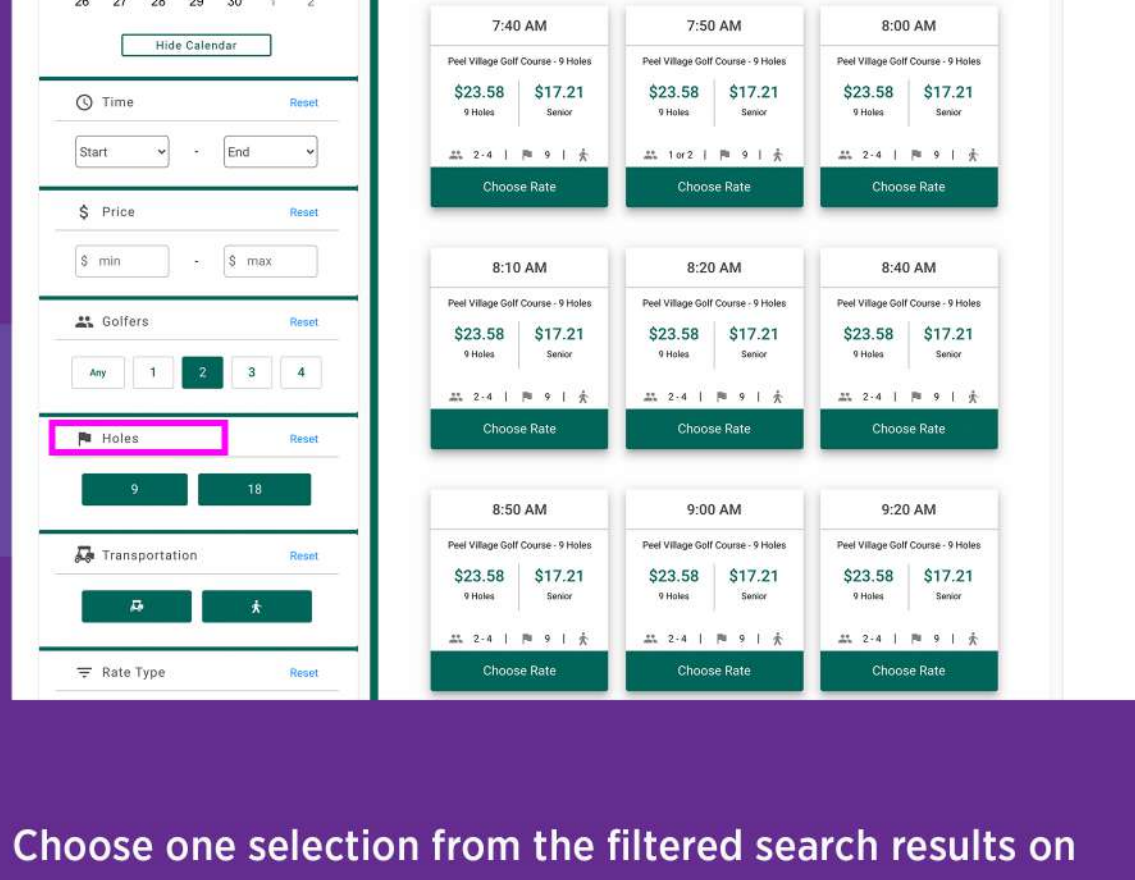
26 27 28 29 30 1 2

Hide Calendar

Time Reset

Start - End

$ Price Reset

$ min - $ max

Golfers Reset

Any 1 2 3 4

Holes Reset

9 18

Transportation Reset

Rate Type Reset

7:40 AM
Peel Village Golf Course - 9 Holes
$23.58 9 Holes
$17.21 Senior
2-4 | 9 |
Choose Rate

7:50 AM
Peel Village Golf Course - 9 Holes
$23.58 9 Holes
$17.21 Senior
1 or 2 | 9 |
Choose Rate

8:00 AM
Peel Village Golf Course - 9 Holes
$23.58 9 Holes
$17.21 Senior
2-4 | 9 |
Choose Rate

8:10 AM
Peel Village Golf Course - 9 Holes
$23.58 9 Holes
$17.21 Senior
2-4 | 9 |
Choose Rate

8:20 AM
Peel Village Golf Course - 9 Holes
$23.58 9 Holes
$17.21 Senior
2-4 | 9 |
Choose Rate

8:40 AM
Peel Village Golf Course - 9 Holes
$23.58 9 Holes
$17.21 Senior
2-4 | 9 |
Choose Rate

8:50 AM
Peel Village Golf Course - 9 Holes
$23.58 9 Holes
$17.21 Senior
2-4 | 9 |
Choose Rate

9:00 AM
Peel Village Golf Course - 9 Holes
$23.58 9 Holes
$17.21 Senior
2-4 | 9 |
Choose Rate

9:20 AM
Peel Village Golf Course - 9 Holes
$23.58 9 Holes
$17.21 Senior
2-4 | 9 |
Choose Rate

Choose one selection from the filtered search results on